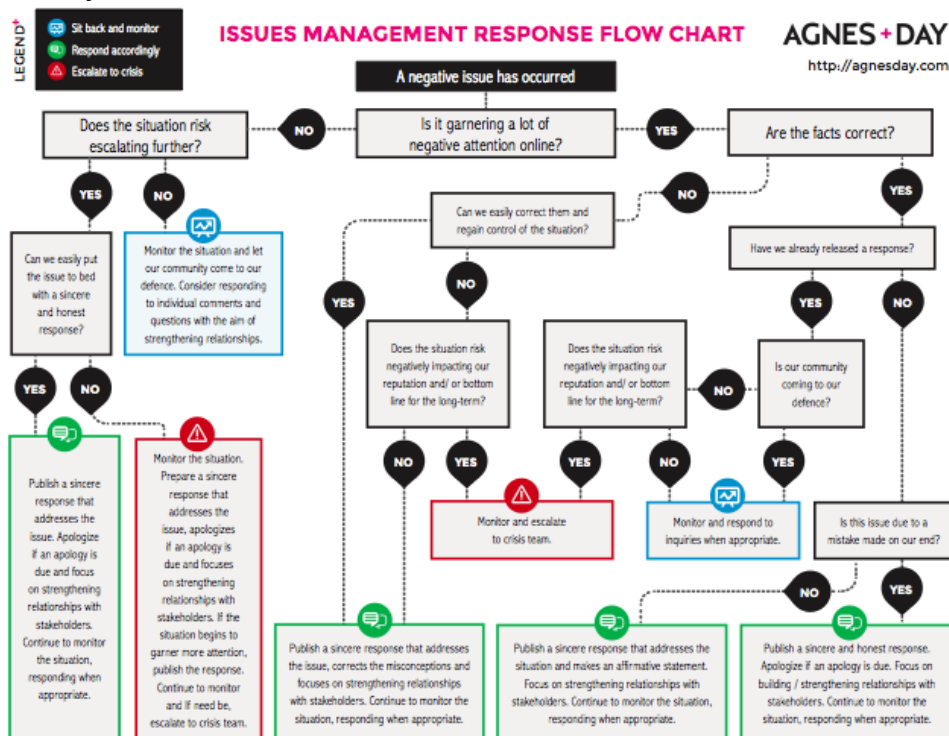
LEGEND+
Sit back and monitor
Respond accordingly
Escalate to crisis

ISSUES MANAGEMENT RESPONSE FLOW CHART

AGNES+DAY
http://agnesday.com

A negative issue has occurred

Is it garnering a lot of negative attention online?

NO

Does the situation risk escalating further?

YES

Are the facts correct?

YES

NO

Can we easily put the issue to bed with a sincere and honest response?

Monitor the situation and let our community come to our defence. Consider responding to individual comments and questions with the aim of strengthening relationships.

YES

NO

Publish a sincere response that addresses the issue. Apologize if an apology is due and focus on strengthening relationships with stakeholders. Continue to monitor the situation, responding when appropriate.

Monitor the situation. Prepare a sincere response that addresses the issue, apologizes if an apology is due and focuses on strengthening relationships with stakeholders. If the situation begins to garner more attention, publish the response. Continue to monitor and if need be, escalate to crisis team.

NO

Can we easily correct them and regain control of the situation?

YES

NO

Does the situation risk negatively impacting our reputation and/ or bottom line for the long-term?

NO

YES

Monitor and escalate to crisis team.

YES

Have we already released a response?

YES

NO

Is our community coming to our defence?

NO

Does the situation risk negatively impacting our reputation and/ or bottom line for the long-term?

YES

NO

YES

Monitor and respond to inquiries when appropriate.

Is this issue due to a mistake made on our end?

NO

YES

Publish a sincere response that addresses the issue, corrects the misconceptions and focuses on strengthening relationships with stakeholders. Continue to monitor the situation, responding when appropriate.

Publish a sincere response that addresses the situation and makes an affirmative statement. Focus on strengthening relationships with stakeholders. Continue to monitor the situation, responding when appropriate.

Publish a sincere and honest response. Apologize if an apology is due. Focus on building / strengthening relationships with stakeholders. Continue to monitor the situation, responding when appropriate.